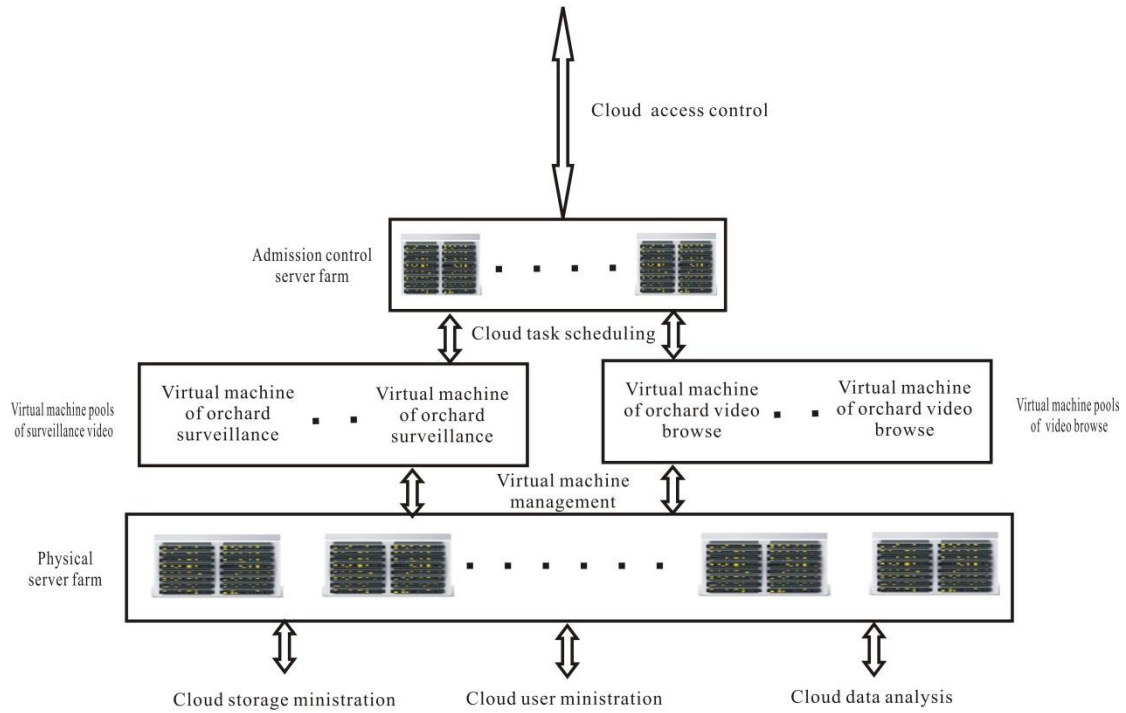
Cloud access control

Admission control server farm

Cloud task scheduling

Virtual machine pools of surveillance video

Virtual machine of orchard surveillance

Virtual machine of orchard surveillance

Virtual machine of orchard video browse

Virtual machine of orchard video browse

Virtual machine pools of video browse

Virtual machine management

Physical server farm

Cloud storage ministration

Cloud user ministration

Cloud data analysis